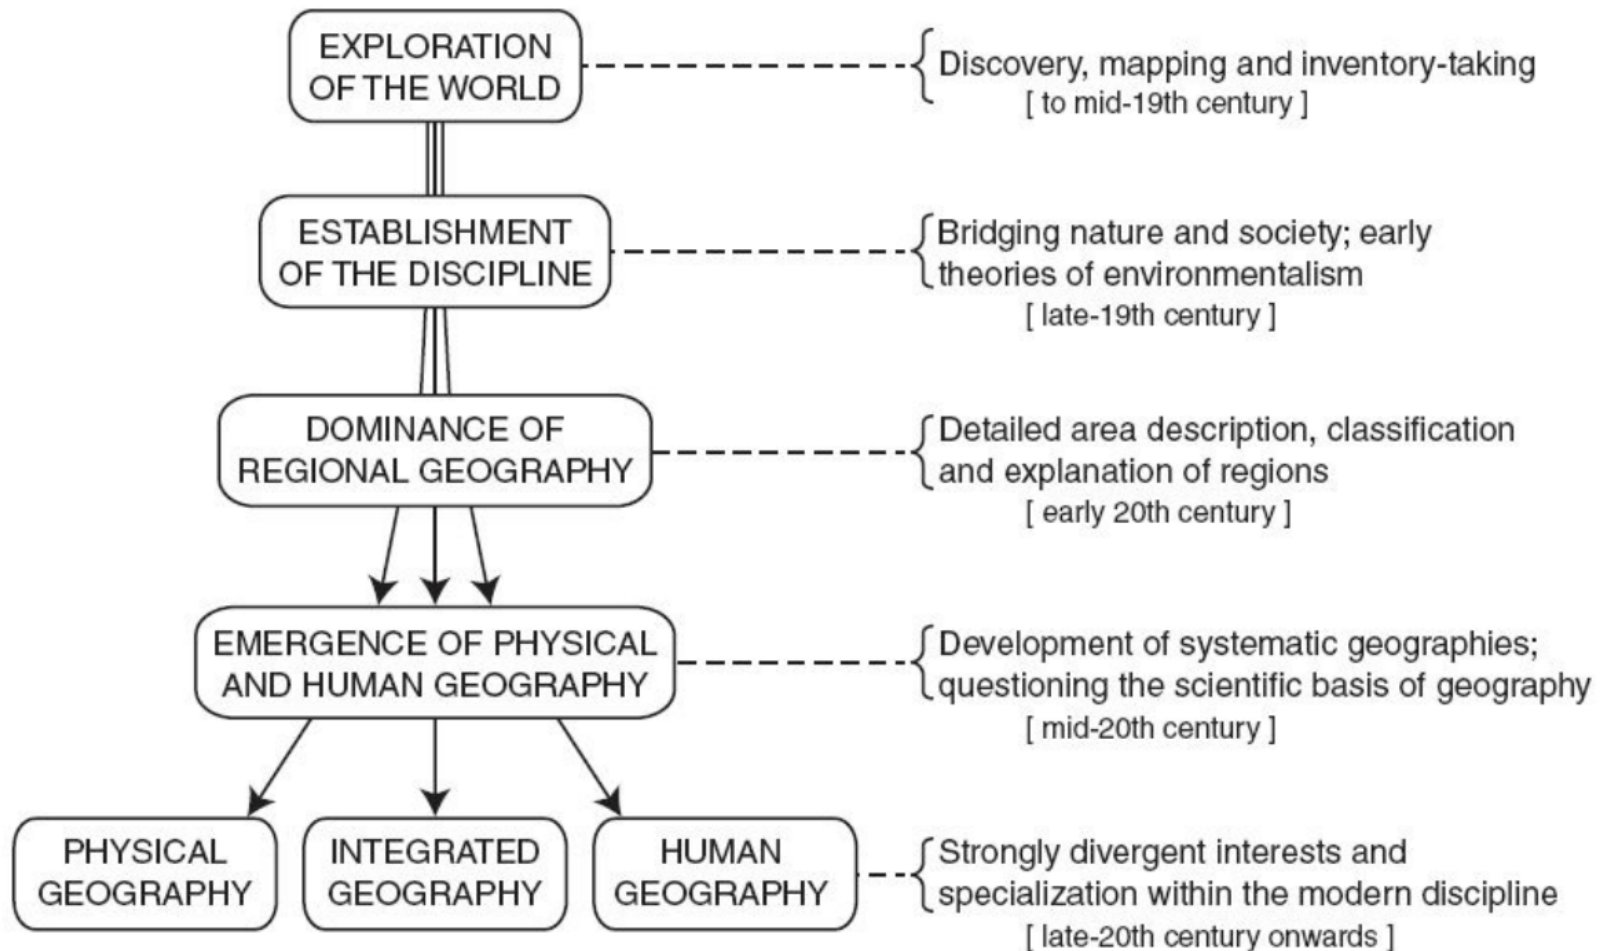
EXPLORATION OF THE WORLD

Discovery, mapping and inventory-taking
[ to mid-19th century ]

ESTABLISHMENT OF THE DISCIPLINE

Bridging nature and society; early theories of environmentalism
[ late-19th century ]

DOMINANCE OF REGIONAL GEOGRAPHY

Detailed area description, classification and explanation of regions
[ early 20th century ]

EMERGENCE OF PHYSICAL AND HUMAN GEOGRAPHY

Development of systematic geographies; questioning the scientific basis of geography
[ mid-20th century ]

PHYSICAL GEOGRAPHY

INTEGRATED GEOGRAPHY

HUMAN GEOGRAPHY

Strongly divergent interests and specialization within the modern discipline
[ late-20th century onwards ]